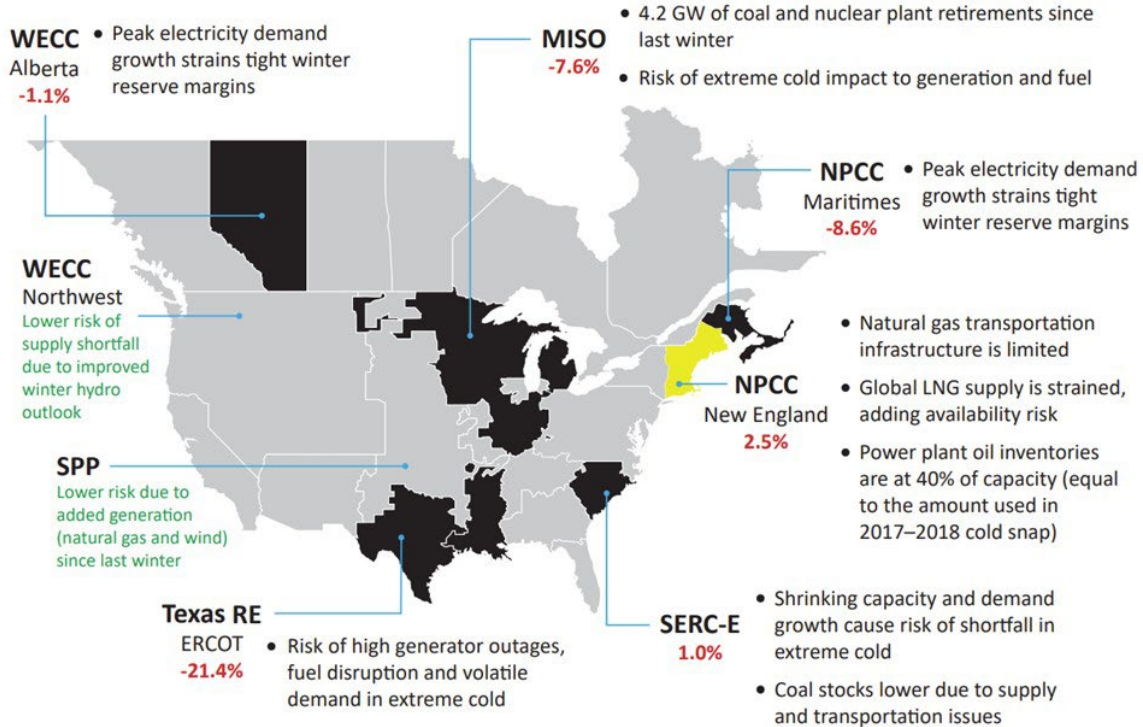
WECC
Alberta
-1.1%

• Peak electricity demand growth strains tight winter reserve margins

MISO
-7.6%

• 4.2 GW of coal and nuclear plant retirements since last winter

• Risk of extreme cold impact to generation and fuel

NPCC
Maritimes
-8.6%

• Peak electricity demand growth strains tight winter reserve margins

WECC
Northwest
Lower risk of supply shortfall due to improved winter hydro outlook

• Natural gas transportation infrastructure is limited

NPCC
New England
2.5%

• Global LNG supply is strained, adding availability risk

• Power plant oil inventories are at 40% of capacity (equal to the amount used in 2017–2018 cold snap)

SPP
Lower risk due to added generation (natural gas and wind) since last winter

Texas RE
ERCOT
-21.4%

• Risk of high generator outages, fuel disruption and volatile demand in extreme cold

SERC-E
1.0%

• Shrinking capacity and demand growth cause risk of shortfall in extreme cold

• Coal stocks lower due to supply and transportation issues